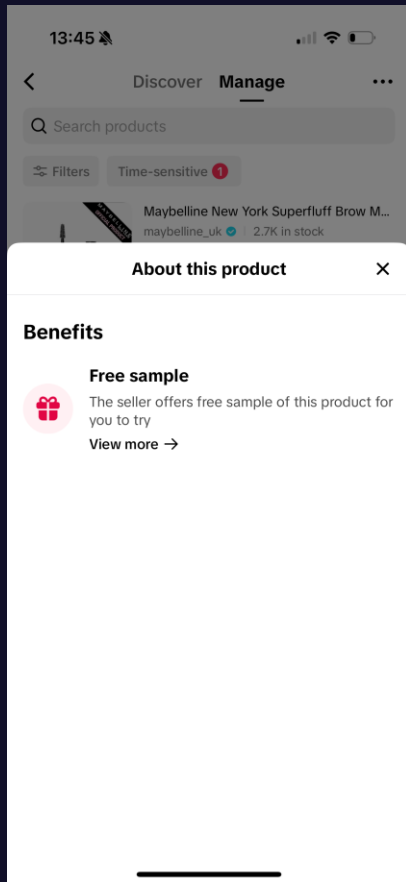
13:45

Discover Manage

Search products

Filters Time-sensitive 1

Maybelline New York Superfluff Brow M...
maybelline_uk | 2.7K in stock

About this product

Benefits

Free sample
The seller offers free sample of this product for you to try
View more →